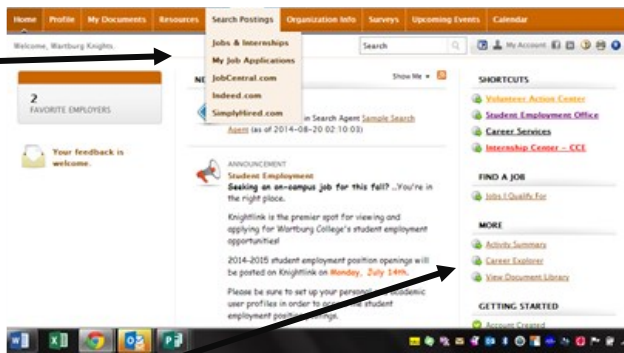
Home Profile My Documents Resources Search Postings Organization Info Surveys Upcoming Events Calendar

Welcome, Wartburg Knights.

Jobs & Internships
My Job Applications
JobCentral.com
Indeed.com
SimplyHired.com

Search

My Account

2
FAVORITE EMPLOYERS

Your feedback is welcome.

NE

Show Me

in Search Agent Sample Search Agent (as of 2014-08-20 02:10:03)

ANNOUNCEMENT
Student Employment
Seeking an on-campus job for this fall? ...You're in the right place.

Knightlink is the premier spot for viewing and applying for Wartburg College's student employment opportunities!

2014-2015 student employment position openings will be posted on Knightlink on Monday, July 14th.

Please be sure to set up your personal academic user profiles in order to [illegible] the student employment position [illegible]

SHORTCUTS
Volunteer Action Center
Student Employment Office
Career Services
Internship Center - CCE

FIND A JOB
Jobs I Qualify For

MORE
Activity Summary
Career Explorer
View Document Library

GETTING STARTED
Account Created